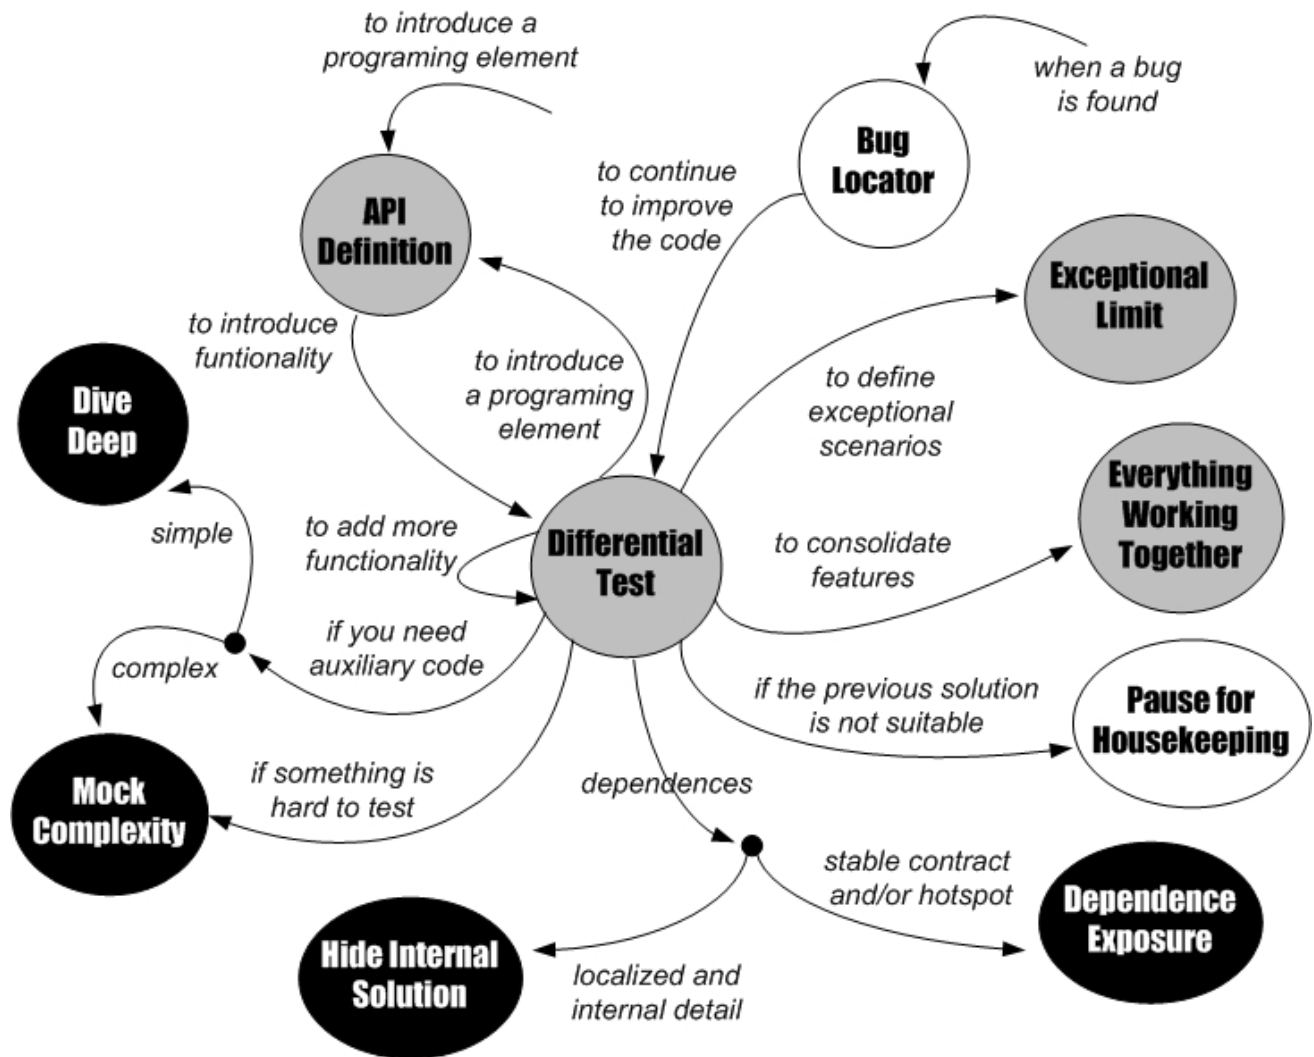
to introduce a programing element

when a bug is found

Bug Locator

to continue to improve the code

API Definition

Exceptional Limit

to introduce funtionality

to introduce a programing element

to define exceptional scenarios

Dive Deep

Everything Working Together

simple

to add more functionality

Differential Test

to consolidate features

if you need auxiliary code

complex

if the previous solution is not suitable

Pause for Housekeeping

Mock Complexity

if something is hard to test

dependences

stable contract and/or hotspot

Dependence Exposure

Hide Internal Solution

localized and internal detail